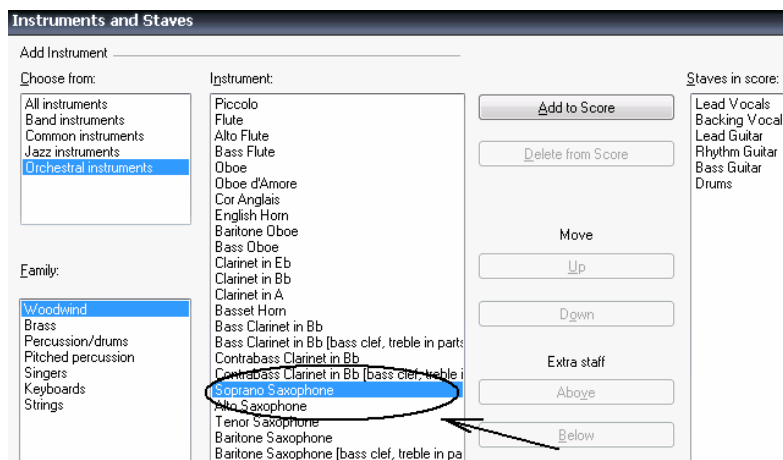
Instruments and Staves

Add Instrument

Choose from:
All instruments
Band instruments
Common instruments
Jazz instruments
Orchestral instruments

Family:
Woodwind
Brass
Percussion/drums
Pitched percussion
Singers
Keyboards
Strings

Instrument:
Piccolo
Flute
Alto Flute
Bass Flute
Oboe
Oboe d'Amore
Cor Anglais
English Horn
Baritone Oboe
Bass Oboe
Clarinet in Eb
Clarinet in Bb
Clarinet in A
Basset Horn
Bass Clarinet in Bb
Bass Clarinet in Bb [bass clef, treble in parts
Contrabass Clarinet in Bb
Contrabass Clarinet in Bb [bass clef, treble i
Soprano Saxophone
Alto Saxophone
Tenor Saxophone
Baritone Saxophone
Baritone Saxophone [bass clef, treble in pa

Add to Score
Delete from Score
Move
Up
Down
Extra staff
Above
Below

Staves in score:
Lead Vocals
Backing Vocal
Lead Guitar
Rhythm Guitar
Bass Guitar
Drums